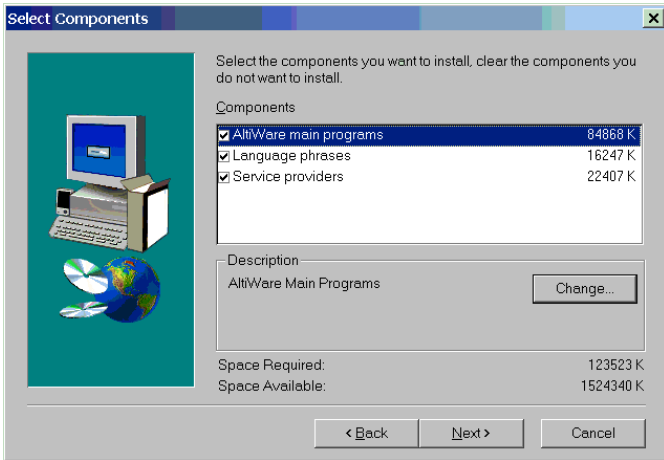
Select Components

Select the components you want to install, clear the components you do not want to install.

Components

| | | |
|---|---|---|
| ☑ | AltiWare main programs | 84868 K |
| ☑ | Language phrases | 16247 K |
| ☑ | Service providers | 22407 K |

Description

AltiWare Main Programs

Change...

Space Required: 123523 K

Space Available: 1524340 K

< Back

Next >

Cancel